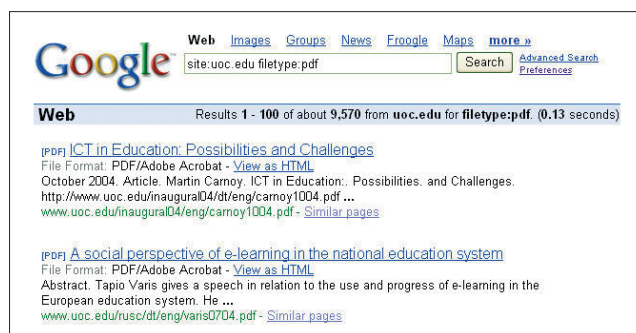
Google

Web Images Groups News Froogle Maps more »

site:uoc.edu filetype:pdf

Search

Advanced Search
Preferences

Web

Results 1 - 100 of about 9,570 from uoc.edu for filetype:pdf. (0.13 seconds)

[PDF] ICT in Education: Possibilities and Challenges
File Format: PDF/Adobe Acrobat - View as HTML
October 2004. Article. Martin Carnoy. ICT in Education:. Possibilities. and Challenges. http://www.uoc.edu/inaugural04/dt/eng/carnoy1004.pdf ...
www.uoc.edu/inaugural04/eng/carnoy1004.pdf - Similar pages

[PDF] A social perspective of e-learning in the national education system
File Format: PDF/Adobe Acrobat - View as HTML
Abstract. Tapio Varis gives a speech in relation to the use and progress of e-learning in the European education system. He ...
www.uoc.edu/rusc/dt/eng/varis0704.pdf - Similar pages